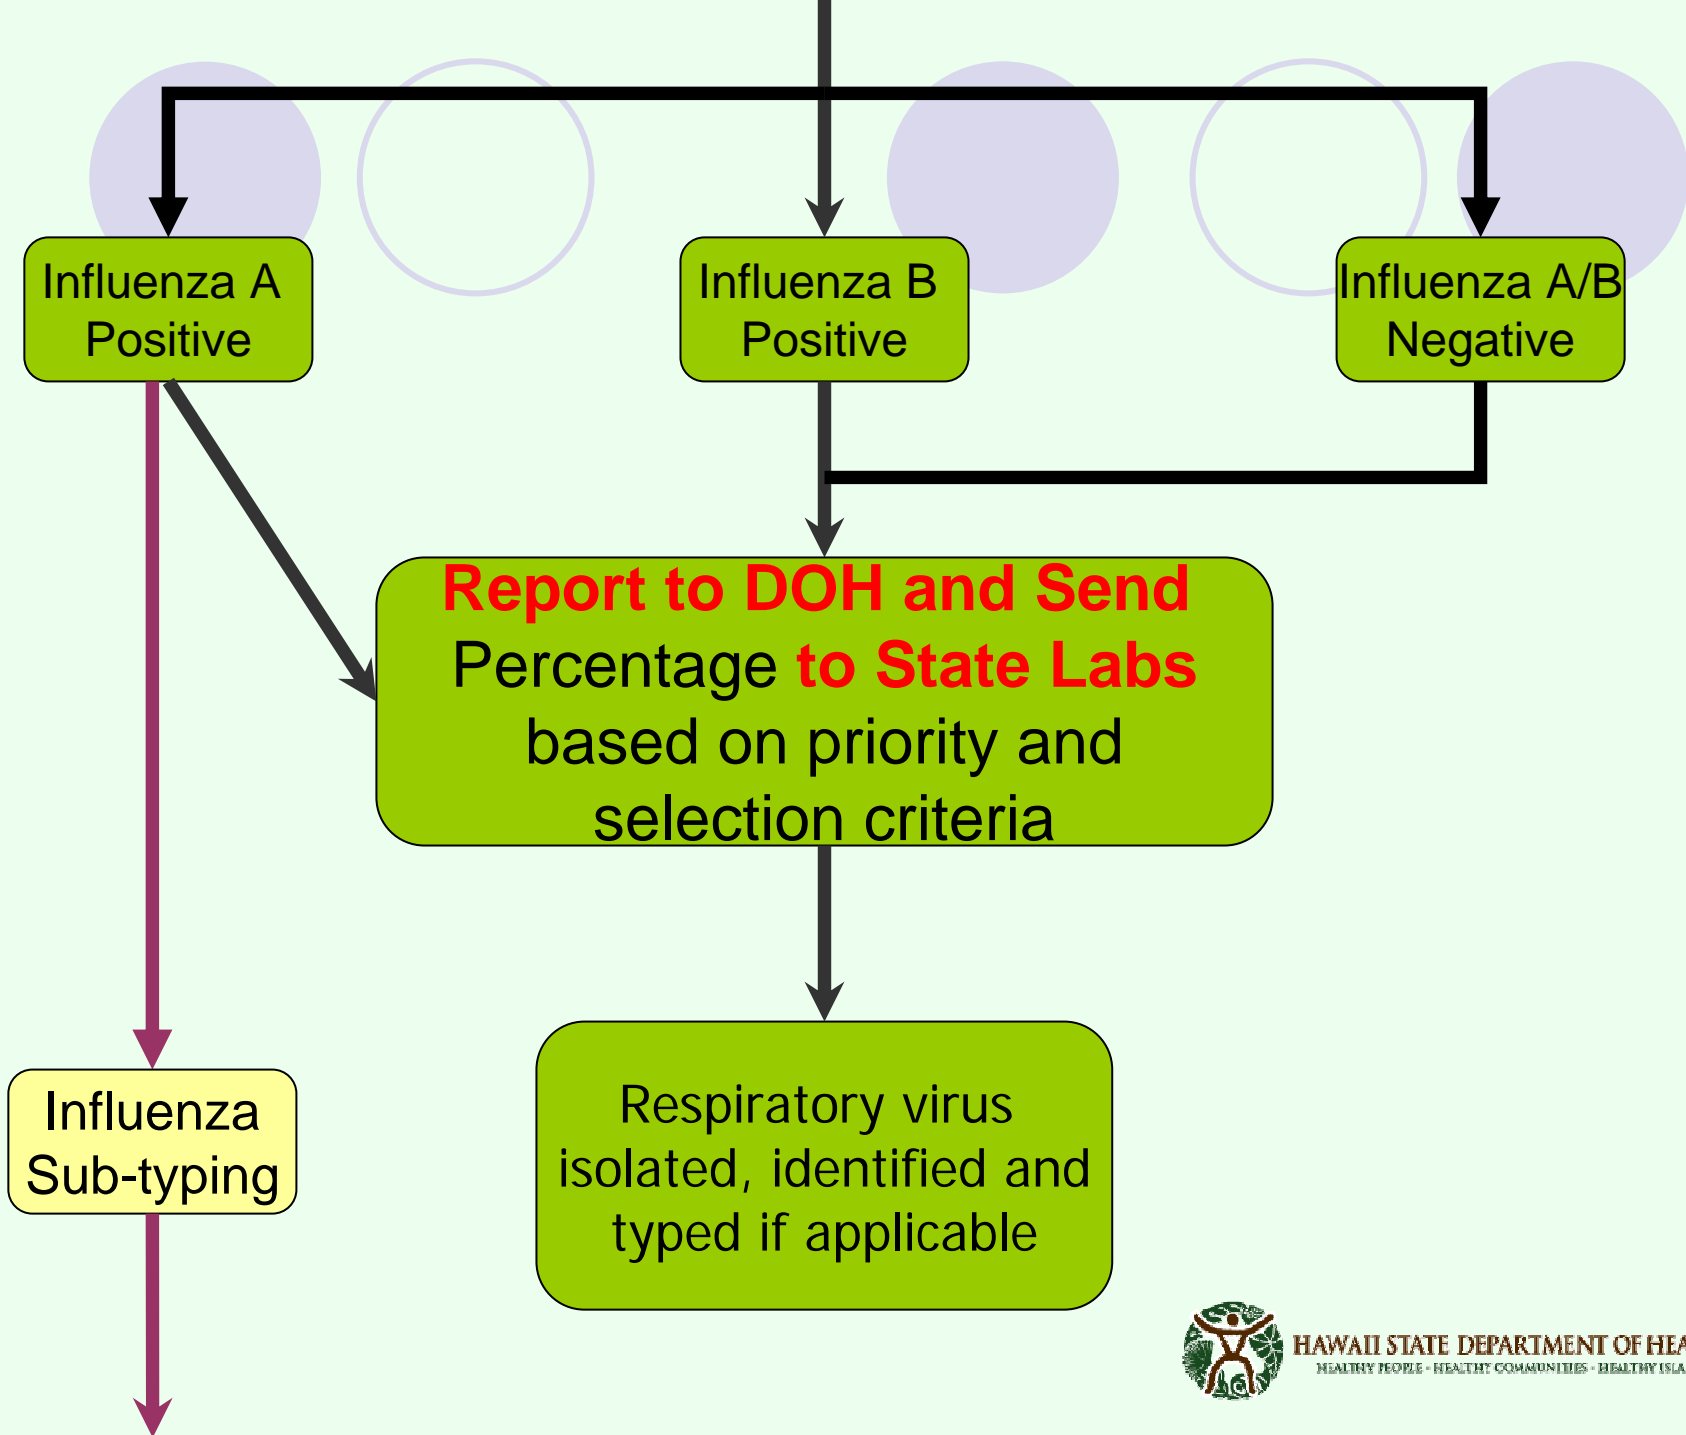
Influenza A Positive

Influenza B Positive

Influenza A/B Negative

Report to DOH and Send Percentage to State Labs based on priority and selection criteria

Influenza Sub-typing

Respiratory virus isolated, identified and typed if applicable

HAWAII STATE DEPARTMENT OF HEA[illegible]
HEALTHY PEOPLE · HEALTHY COMMUNITIES · HEALTHY ISLA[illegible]